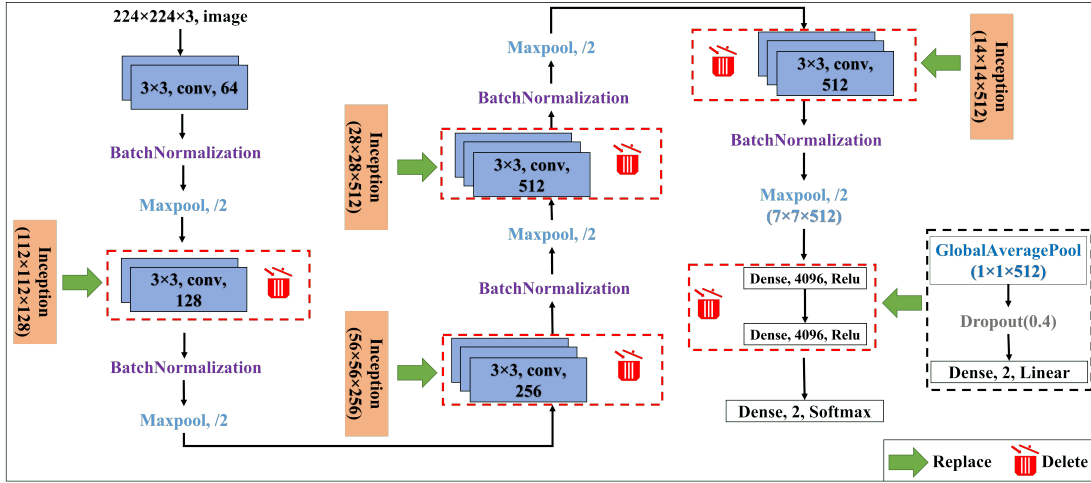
224×224×3, image

3×3, conv, 64

BatchNormalization

Maxpool, /2

Inception (112×112×128)

3×3, conv, 128

BatchNormalization

Maxpool, /2

Inception (28×28×512)

Inception (56×56×256)

3×3, conv, 256

BatchNormalization

Maxpool, /2

3×3, conv, 512

BatchNormalization

Maxpool, /2

3×3, conv, 512

Inception (14×14×512)

BatchNormalization

Maxpool, /2 (7×7×512)

Dense, 4096, Relu

Dense, 4096, Relu

Dense, 2, Softmax

GlobalAveragePool (1×1×512)

Dropout(0.4)

Dense, 2, Linear

Replace

Delete